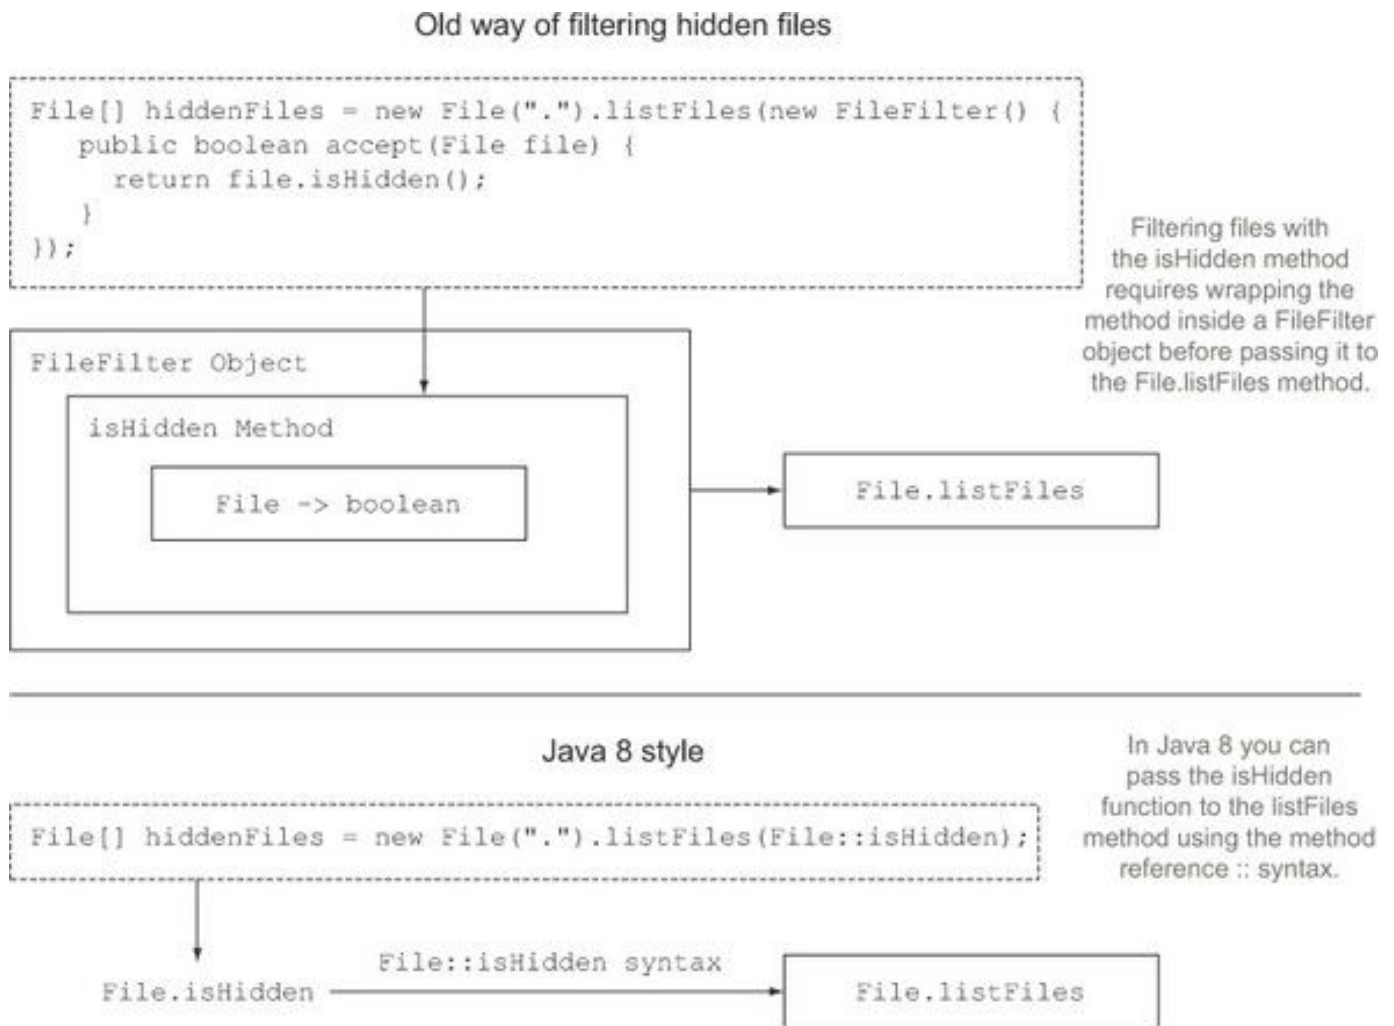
Old way of filtering hidden files

File[] hiddenFiles = new File(".").listFiles(new FileFilter() {
  public boolean accept(File file) {
    return file.isHidden();
  }
});

Filtering files with the isHidden method requires wrapping the method inside a FileFilter object before passing it to the File.listFiles method.

FileFilter Object

isHidden Method

File -> boolean

File.listFiles

Java 8 style

In Java 8 you can pass the isHidden function to the listFiles method using the method reference :: syntax.

File[] hiddenFiles = new File(".").listFiles(File::isHidden);

File.isHidden

File::isHidden syntax

File.listFiles